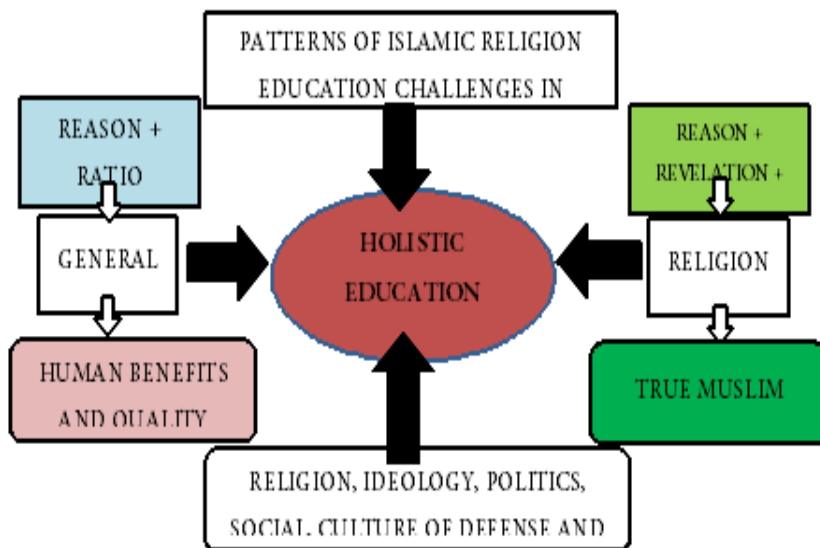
PATTERNS OF ISLAMIC RELIGION EDUCATION CHALLENGES IN

REASON + RATIO

GENERAL

HUMAN BENEFITS AND QUALITY

HOLISTIC EDUCATION

REASON + REVELATION +

RELIGION

TRUE MUSLIM

RELIGION, IDEOLOGY, POLITICS, SOCIAL CULTURE OF DEFENSE AND